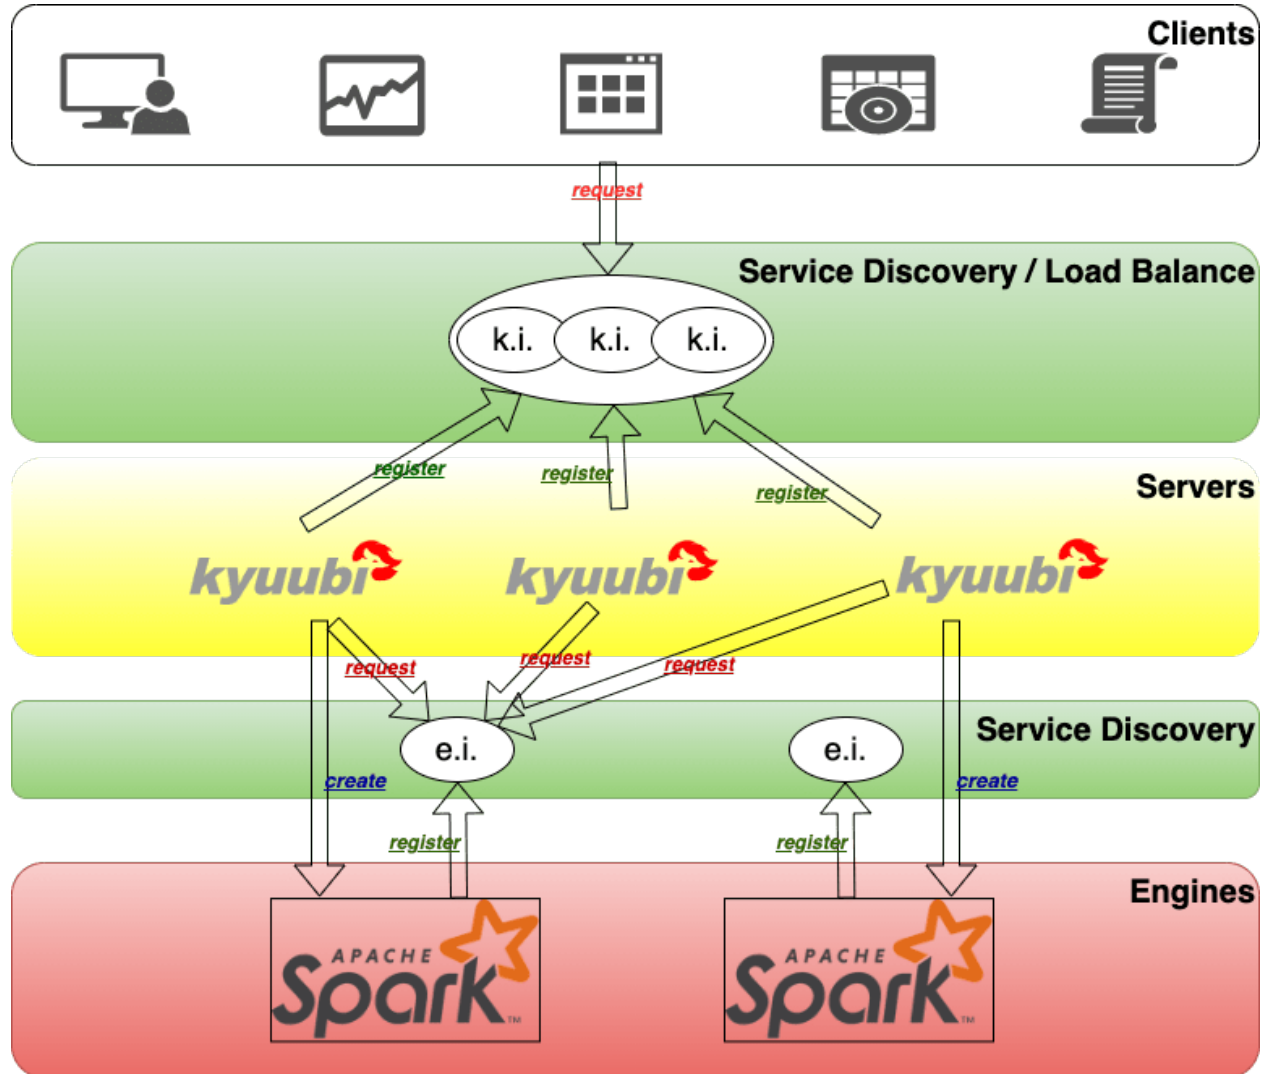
Clients

request

Service Discovery / Load Balance

k.i. k.i. k.i.

register register register

Servers

kyuubi kyuubi kyuubi

request request request

Service Discovery

e.i. e.i.

create create

register register

Engines

APACHE Spark TM

APACHE Spark TM